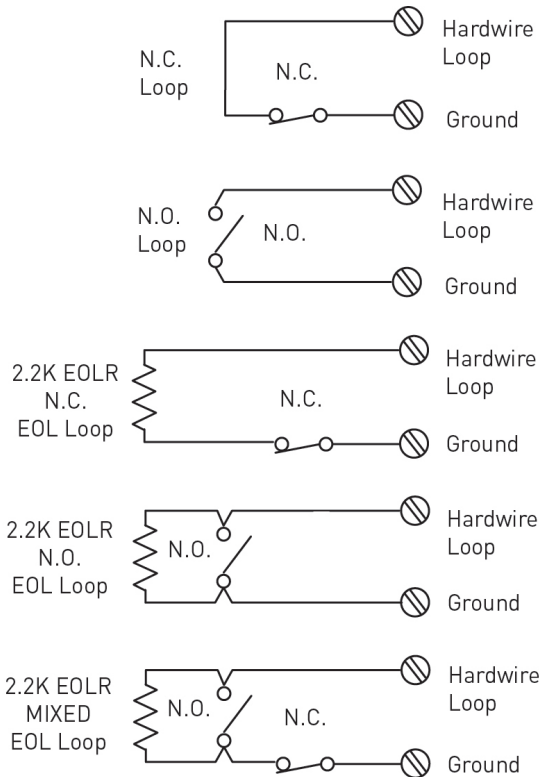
N.C. Loop

N.C.

Hardwire Loop

Ground

N.O. Loop

N.O.

Hardwire Loop

Ground

2.2K EOLR N.C. EOL Loop

N.C.

Hardwire Loop

Ground

2.2K EOLR N.O. EOL Loop

N.O.

Hardwire Loop

Ground

2.2K EOLR MIXED EOL Loop

N.O.

N.C.

Hardwire Loop

Ground